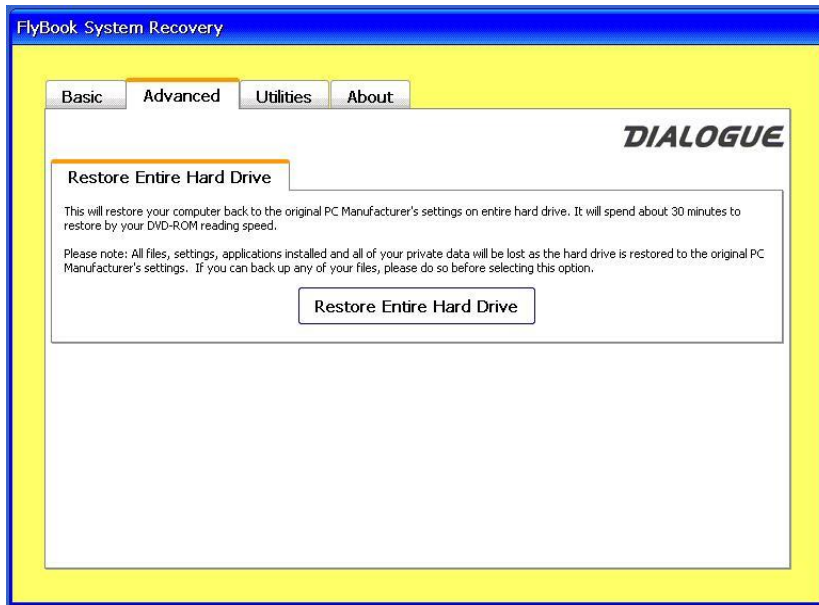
FlyBook System Recovery

Basic Advanced Utilities About

DIALOGUE

Restore Entire Hard Drive

This will restore your computer back to the original PC Manufacturer's settings on entire hard drive. It will spend about 30 minutes to restore by your DVD-ROM reading speed.

Please note: All files, settings, applications installed and all of your private data will be lost as the hard drive is restored to the original PC Manufacturer's settings. If you can back up any of your files, please do so before selecting this option.

Restore Entire Hard Drive